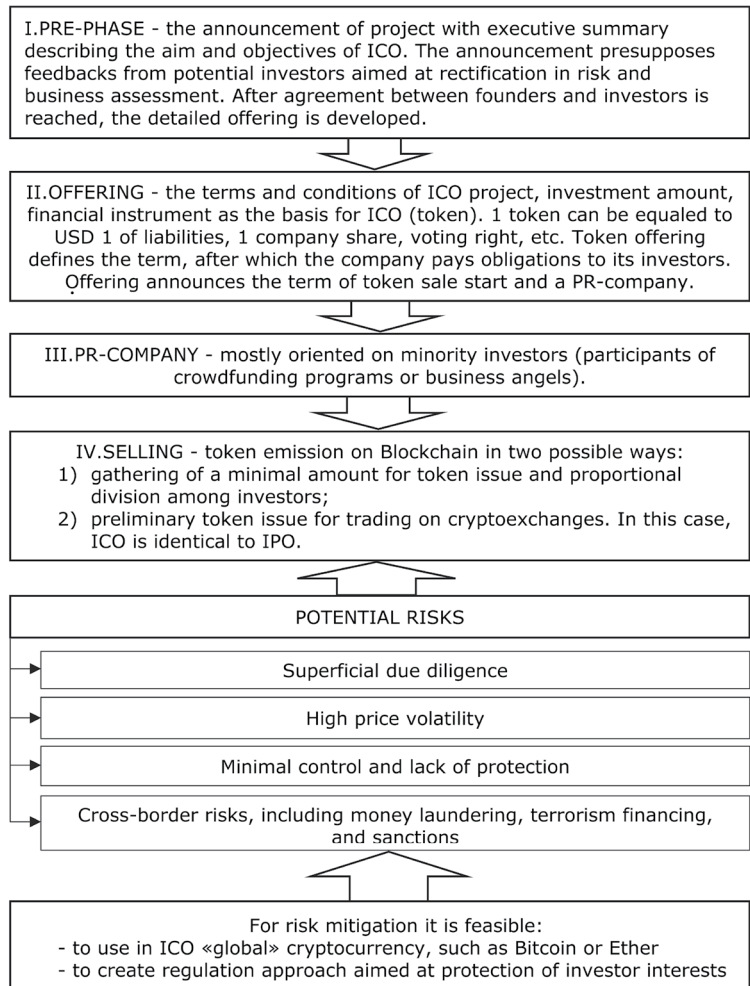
I.PRE-PHASE - the announcement of project with executive summary describing the aim and objectives of ICO. The announcement presupposes feedbacks from potential investors aimed at rectification in risk and business assessment. After agreement between founders and investors is reached, the detailed offering is developed.

II.OFFERING - the terms and conditions of ICO project, investment amount, financial instrument as the basis for ICO (token). 1 token can be equaled to USD 1 of liabilities, 1 company share, voting right, etc. Token offering defines the term, after which the company pays obligations to its investors. Offering announces the term of token sale start and a PR-company.

III.PR-COMPANY - mostly oriented on minority investors (participants of crowdfunding programs or business angels).

IV.SELLING - token emission on Blockchain in two possible ways:
1) gathering of a minimal amount for token issue and proportional division among investors;
2) preliminary token issue for trading on cryptoexchanges. In this case, ICO is identical to IPO.

POTENTIAL RISKS

Superficial due diligence

High price volatility

Minimal control and lack of protection

Cross-border risks, including money laundering, terrorism financing, and sanctions

For risk mitigation it is feasible:
- to use in ICO «global» cryptocurrency, such as Bitcoin or Ether
- to create regulation approach aimed at protection of investor interests